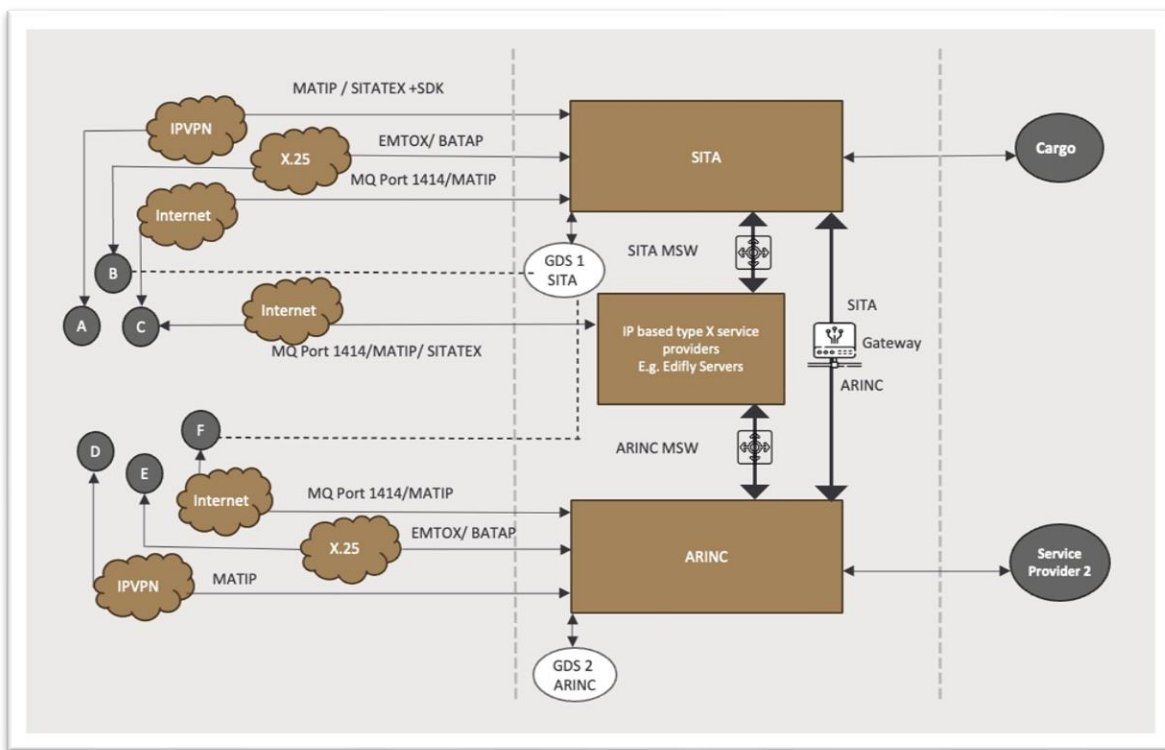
MATIP / SITATEX +SDK

IPVPN

X.25

EMTOX/ BATAP

SITA

Cargo

MQ Port 1414/MATIP

Internet

SITA MSW

GDS 1 SITA

B

A

C

Internet

SITA

IP based type X service providers E.g. Edifly Servers

Gateway

MQ Port 1414/MATIP/ SITATEX

ARINC

F

ARINC MSW

D

E

Internet

MQ Port 1414/MATIP

X.25

EMTOX/ BATAP

ARINC

Service Provider 2

IPVPN

MATIP

GDS 2 ARINC